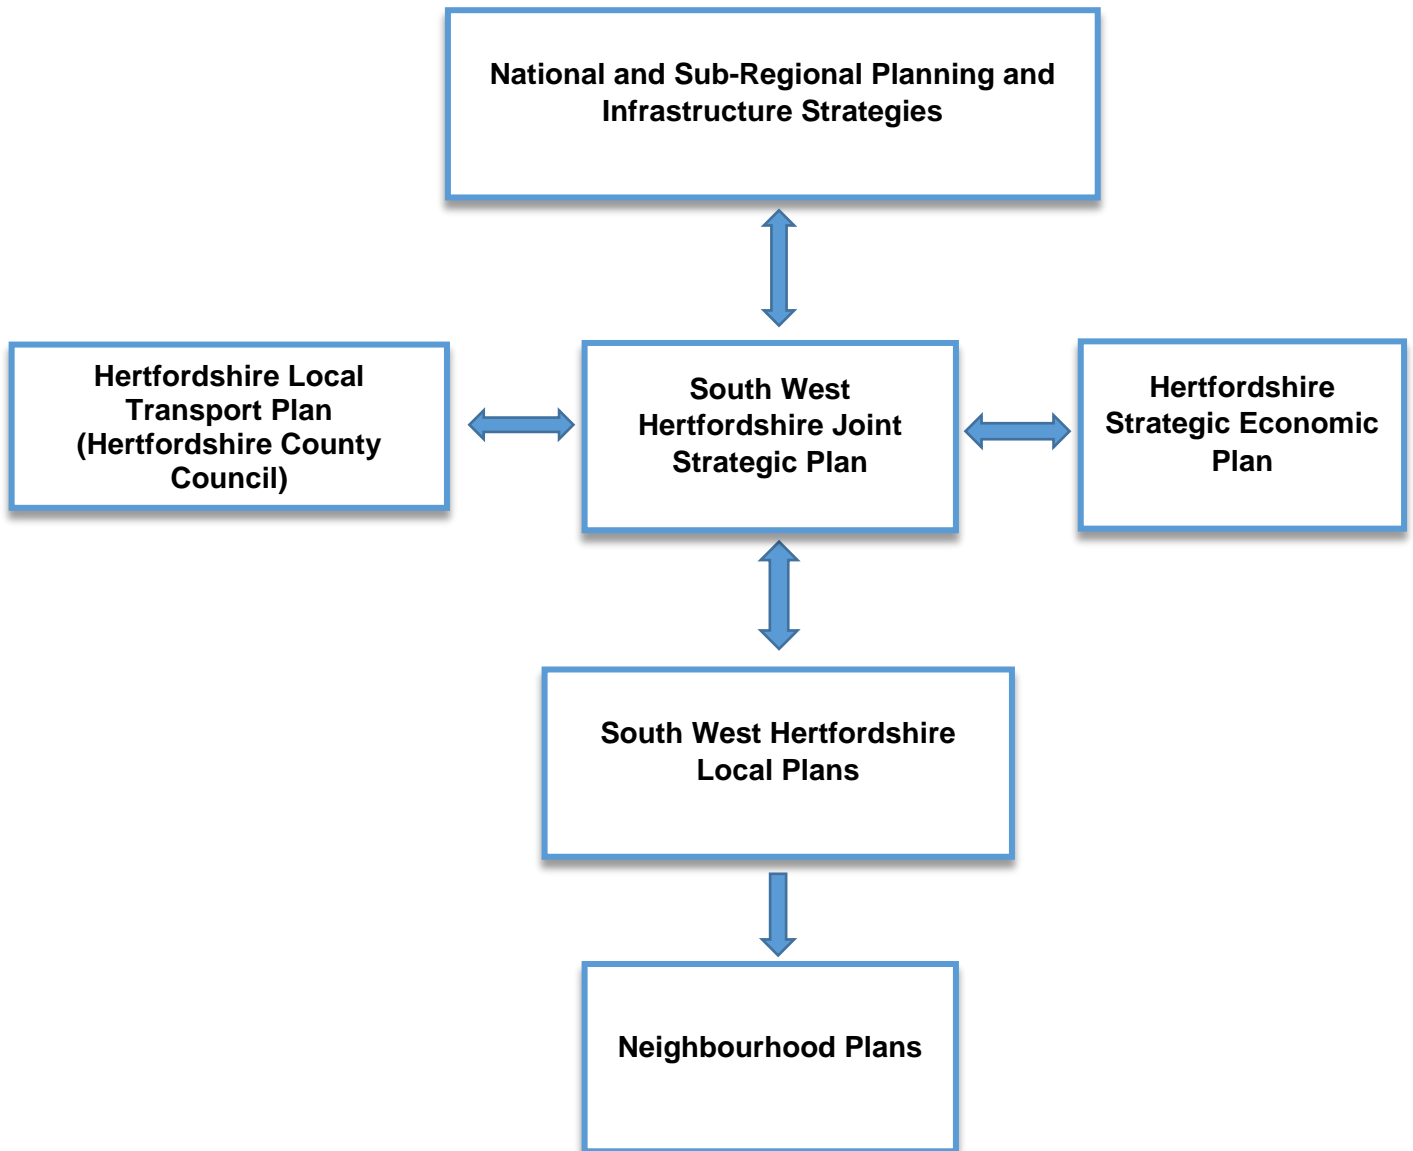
National and Sub-Regional Planning and Infrastructure Strategies

Hertfordshire Local Transport Plan (Hertfordshire County Council)

South West Hertfordshire Joint Strategic Plan

Hertfordshire Strategic Economic Plan

South West Hertfordshire Local Plans

Neighbourhood Plans